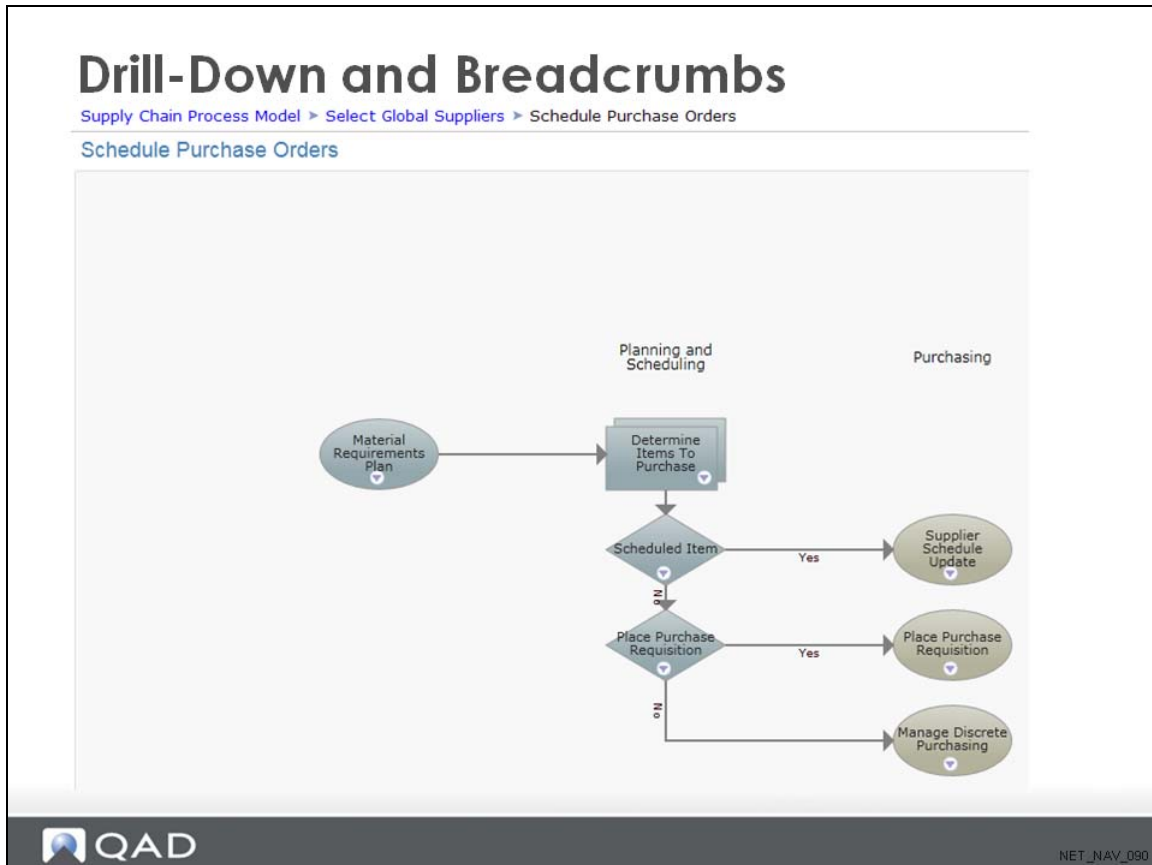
Drill-Down and Breadcrumbs

Supply Chain Process Model ► Select Global Suppliers ► Schedule Purchase Orders

Schedule Purchase Orders

Planning and Scheduling

Purchasing

Material Requirements Plan

Determine Items To Purchase

Scheduled Item

Yes

Supplier Schedule Update

No

Place Purchase Requisition

Yes

Place Purchase Requisition

No

Manage Discrete Purchasing

QAD

NET_NAV_090